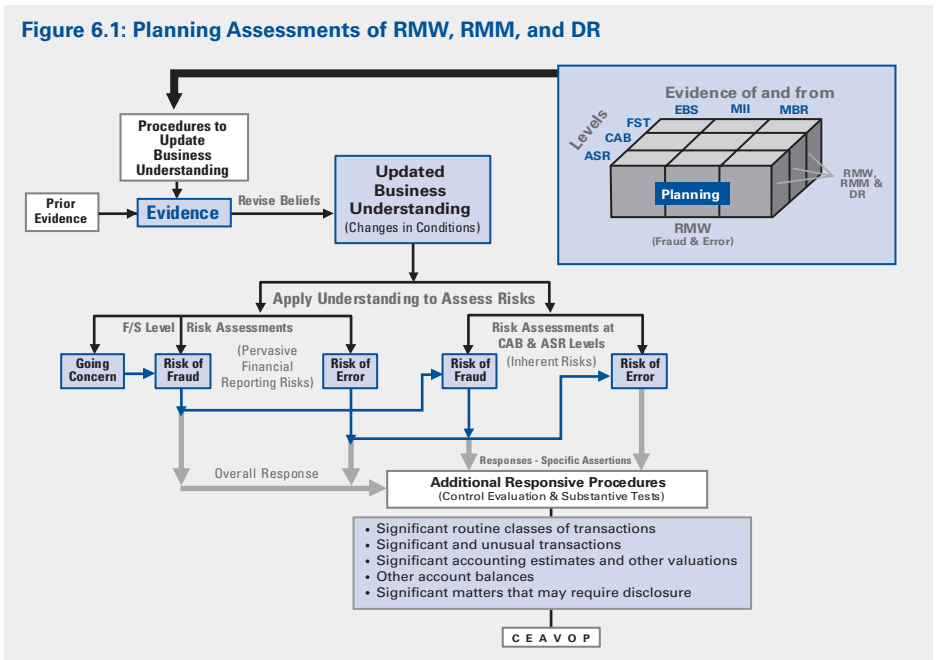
Figure 6.1: Planning Assessments of RMW, RMM, and DR

Evidence of and from

Levels

FST
CAB
ASR

EBS
MII
MBR

Planning

RMW, RMM & DR

RMW
(Fraud & Error)

Procedures to Update Business Understanding

Prior Evidence

Evidence

Revise Beliefs

Updated Business Understanding
(Changes in Conditions)

Apply Understanding to Assess Risks

F/S Level Risk Assessments

Going Concern

Risk of Fraud

(Pervasive Financial Reporting Risks)

Risk of Error

Risk Assessments at CAB & ASR Levels
(Inherent Risks)

Risk of Fraud

Risk of Error

Overall Response

Responses - Specific Assertions

Additional Responsive Procedures
(Control Evaluation & Substantive Tests)

• Significant routine classes of transactions
• Significant and unusual transactions
• Significant accounting estimates and other valuations
• Other account balances
• Significant matters that may require disclosure

C E A V O P